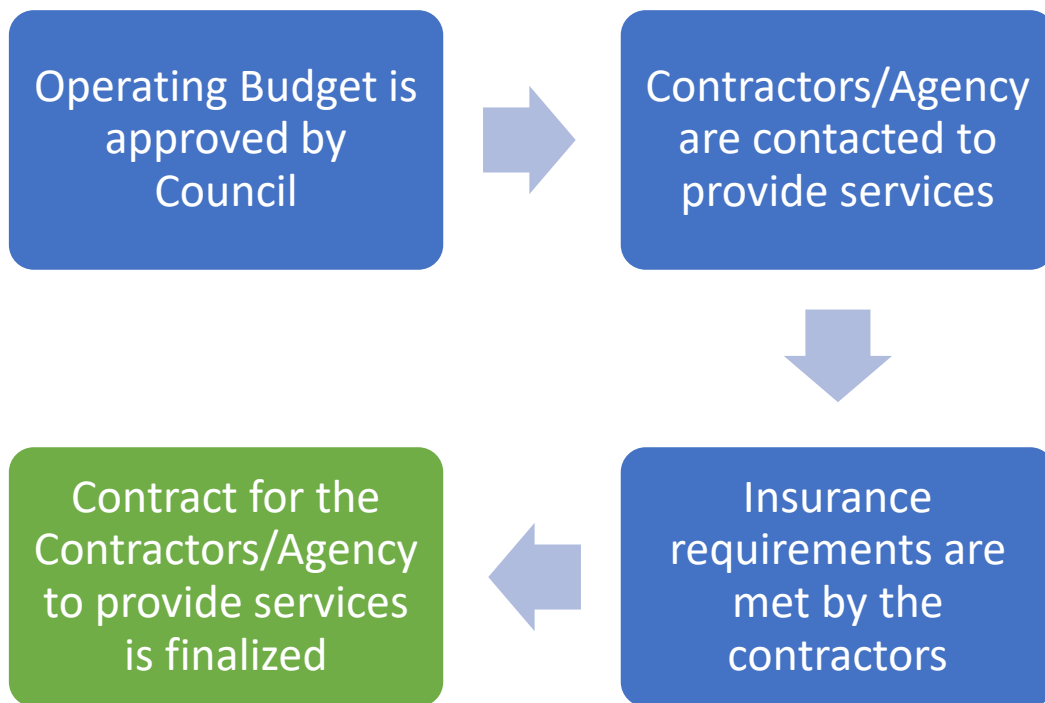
Operating Budget is approved by Council

Contractors/Agency are contacted to provide services

Insurance requirements are met by the contractors

Contract for the Contractors/Agency to provide services is finalized